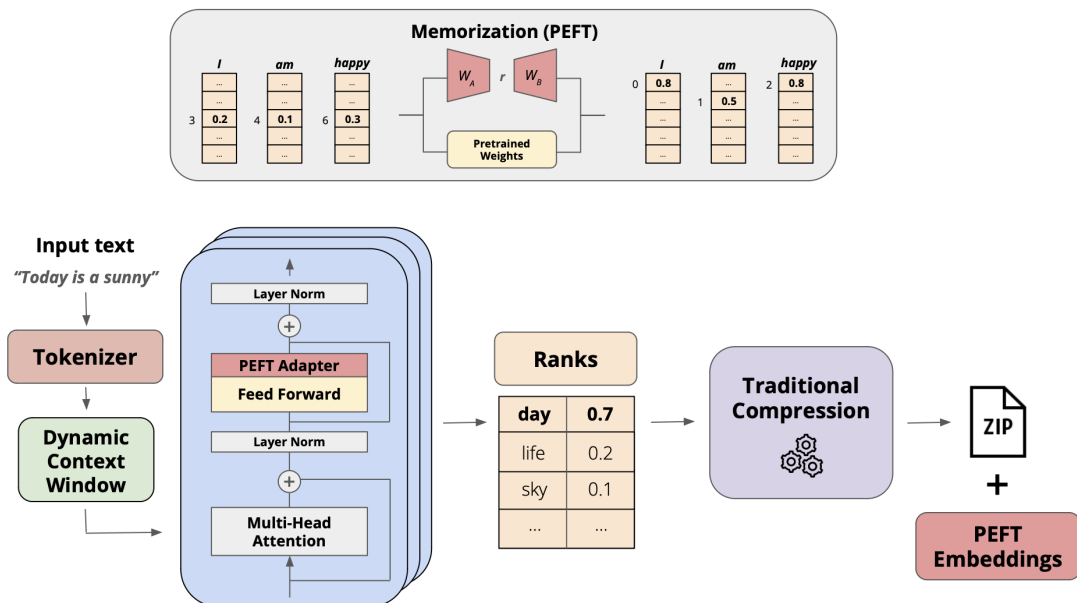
Memorization (PEFT)

I
...
...
3 0.2
...
...

am
...
...
4 0.1
...
...

happy
...
...
6 0.3
...
...

$W_A$ r $W_B$

Pretrained Weights

I
0 0.8
...
...
...
...

am
...
1 0.5
...
...
...

happy
2 0.8
...
...
...
...

Input text
"Today is a sunny"

Tokenizer

Dynamic Context Window

Layer Norm
+
PEFT Adapter
Feed Forward
Layer Norm
+
Multi-Head Attention

Ranks

| day | 0.7 |
|---|---|
| life | 0.2 |
| sky | 0.1 |
| ... | ... |

Traditional Compression

ZIP
+
PEFT Embeddings